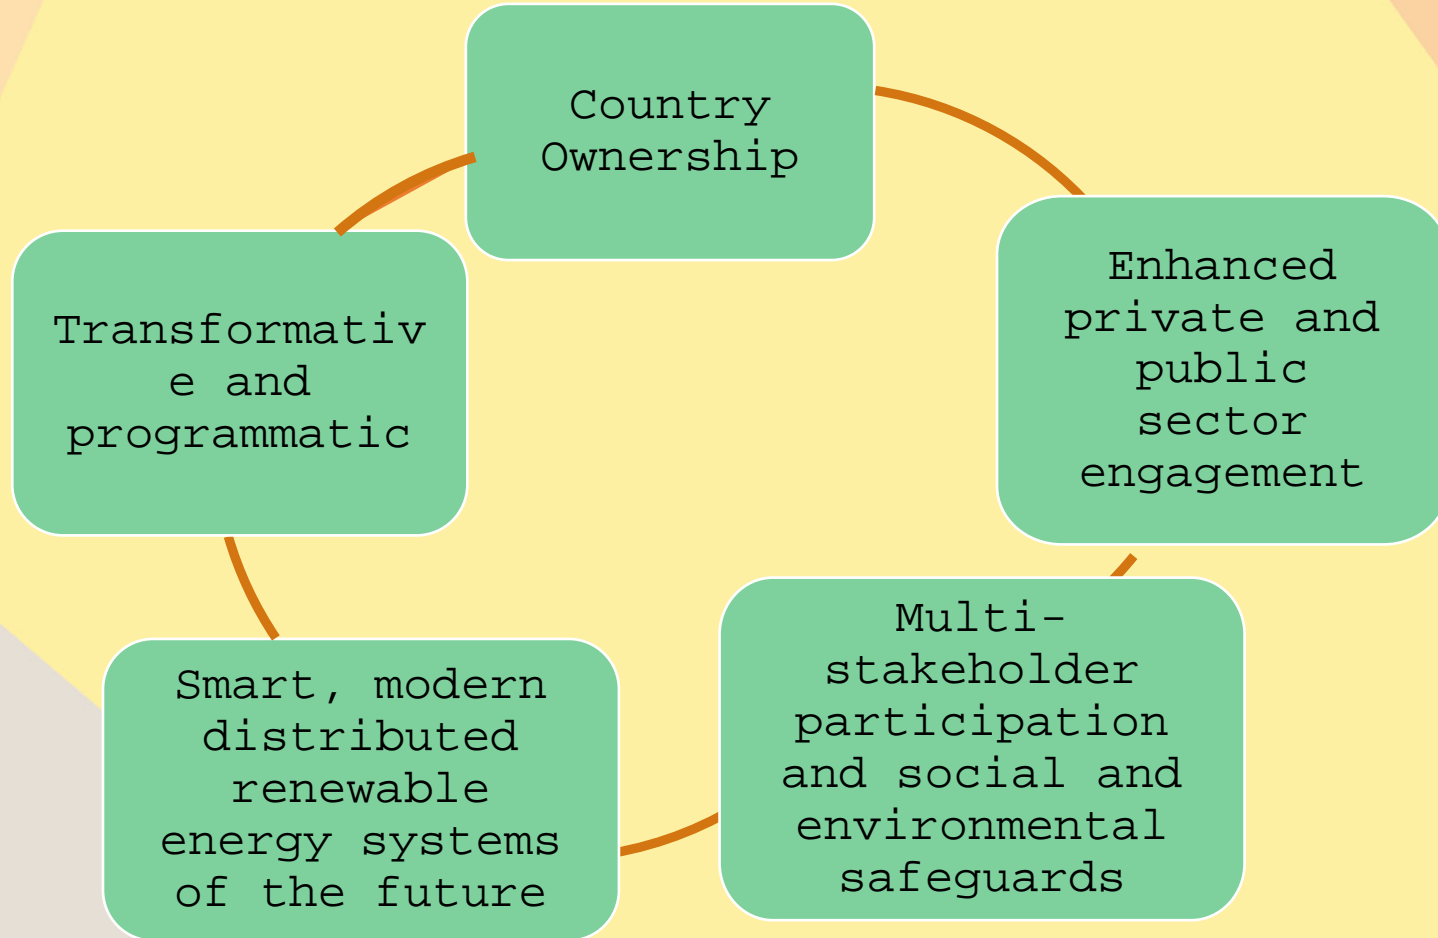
Country Ownership

Enhanced private and public sector engagement

Multi-stakeholder participation and social and environmental safeguards

Smart, modern distributed renewable energy systems of the future

Transformative and programmatic